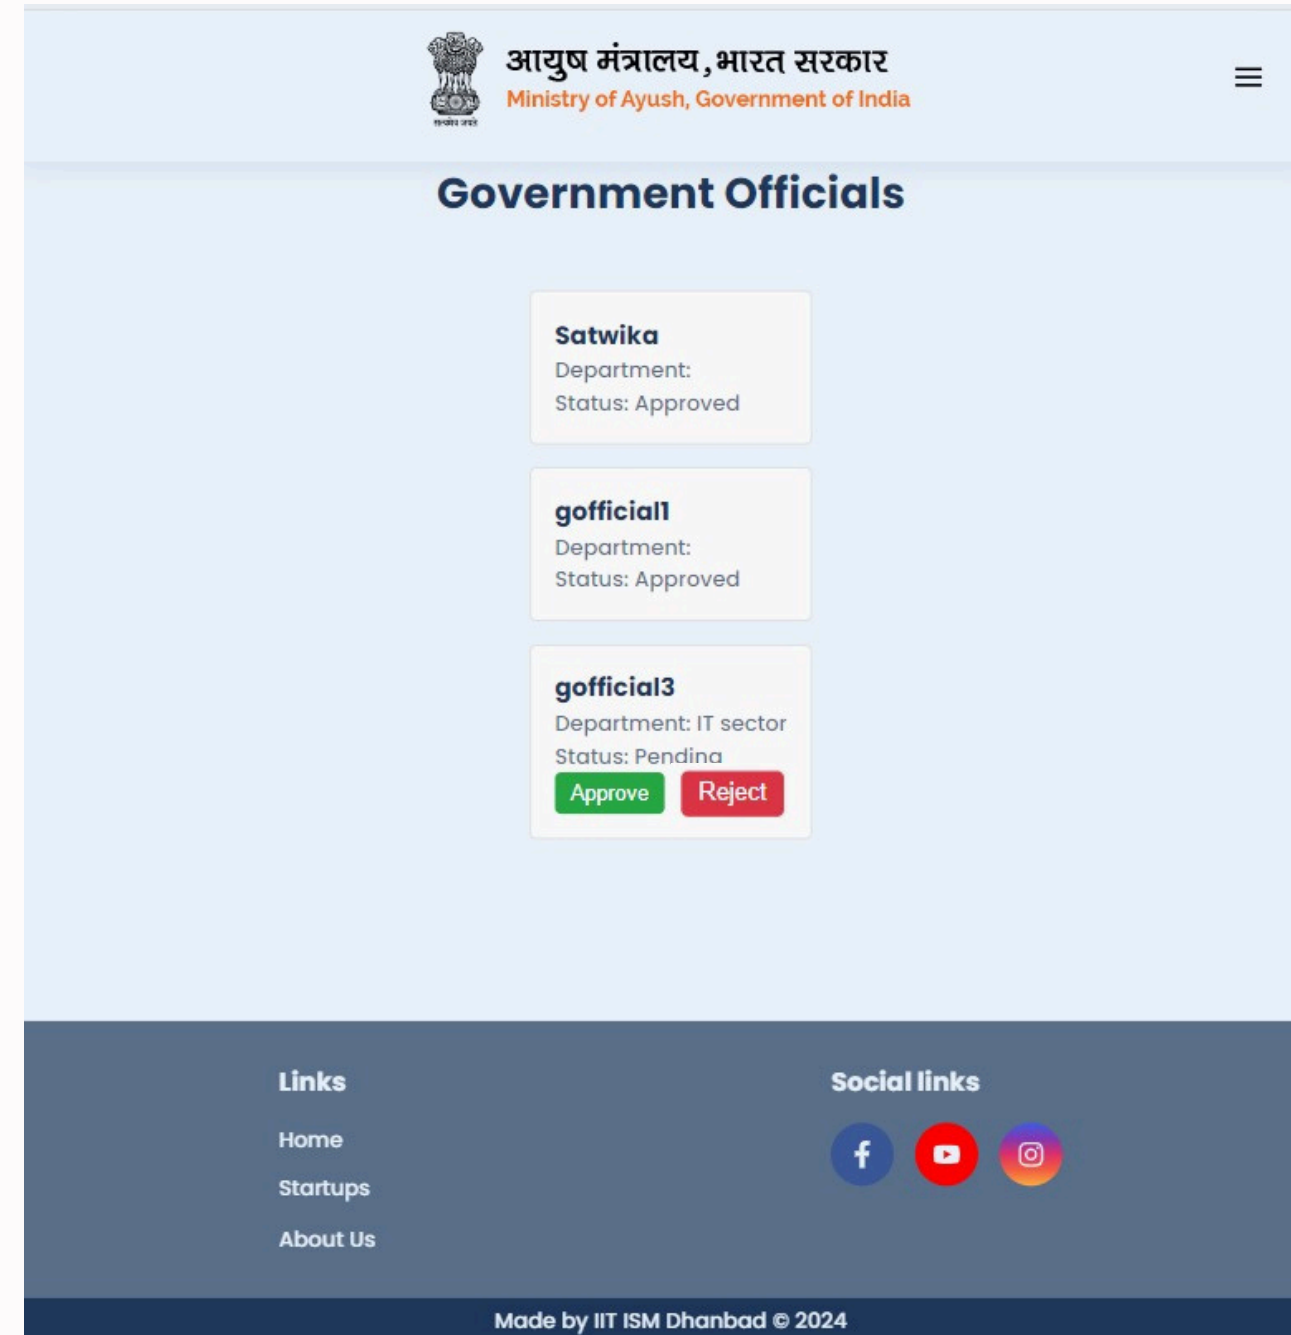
आयुष मंत्रालय, भारत सरकार
Ministry of Ayush, Government of India

Government Officials

Satwika
Department:
Status: Approved

gofficial1
Department:
Status: Approved

gofficial3
Department: IT sector
Status: Pending
Approve Reject

Links
Home
Startups
About Us

Social links

Made by IIT ISM Dhanbad © 2024